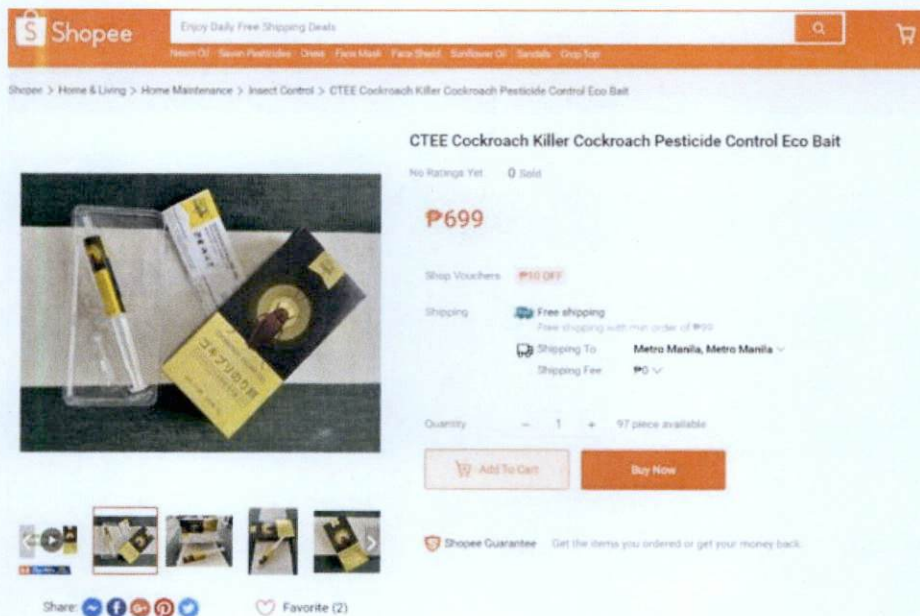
Shopee
Enjoy Daily Free Shipping Deals
Neem Oil Siam Pesticides Dress Face Mask Face Shield Sunflower Oil Sandals Crop Top

Shopee > Home & Living > Home Maintenance > Insect Control > CTEE Cockroach Killer Cockroach Pesticide Control Eco Bait

CTEE Cockroach Killer Cockroach Pesticide Control Eco Bait

No Ratings Yet 0 Sold

₱699

Shop Vouchers ₱10 OFF

Shipping Free shipping
Free shipping with min order of ₱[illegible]
Shipping To Metro Manila, Metro Manila
Shipping Fee ₱0

Quantity − 1 + 97 piece available

Add To Cart
Buy Now

Shopee Guarantee Get the items you ordered or get your money back.

ゴキブリ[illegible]

Share:
Favorite (2)